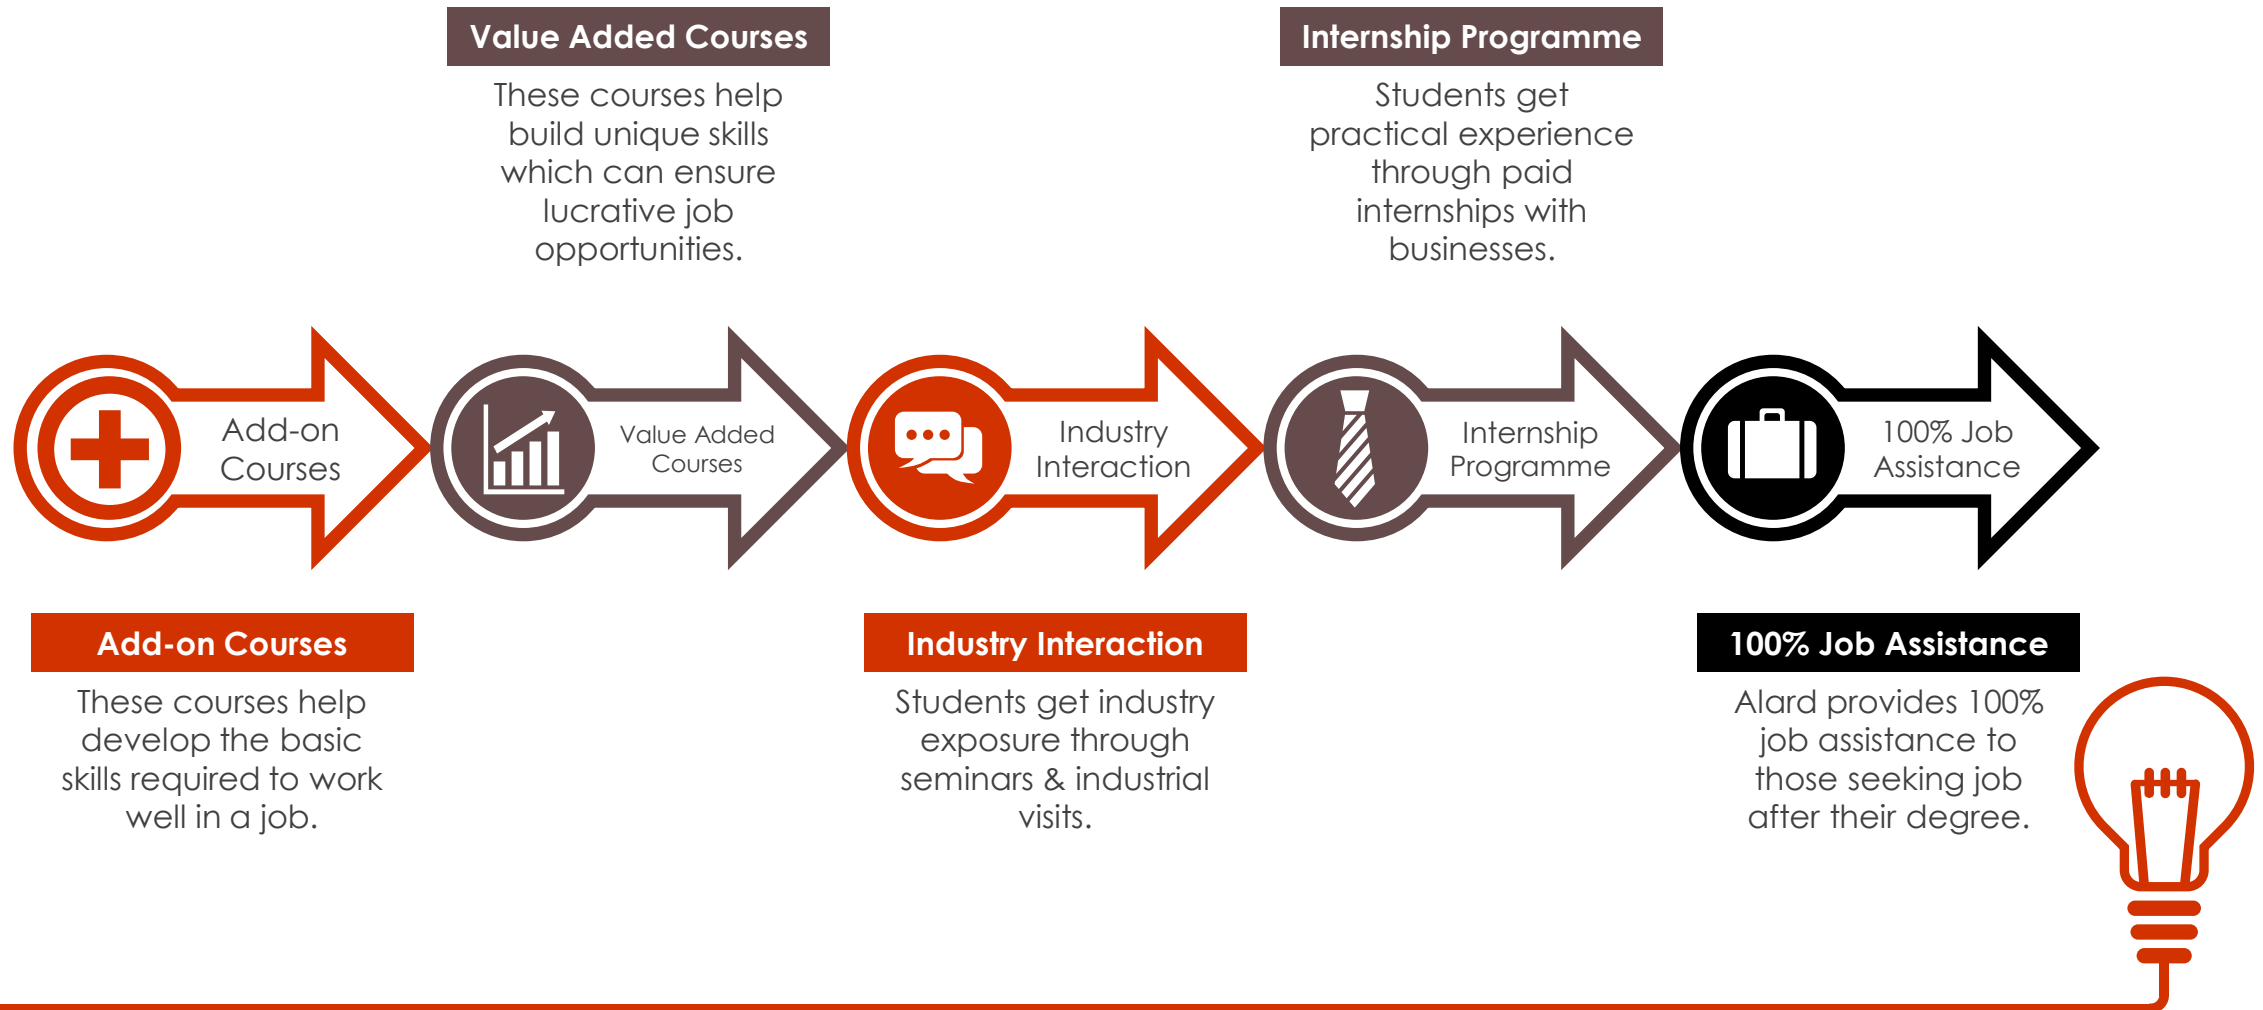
Value Added Courses

These courses help build unique skills which can ensure lucrative job opportunities.

Internship Programme

Students get practical experience through paid internships with businesses.

Add-on Courses

Value Added Courses

Industry Interaction

Internship Programme

100% Job Assistance

Add-on Courses

These courses help develop the basic skills required to work well in a job.

Industry Interaction

Students get industry exposure through seminars & industrial visits.

100% Job Assistance

Alard provides 100% job assistance to those seeking job after their degree.